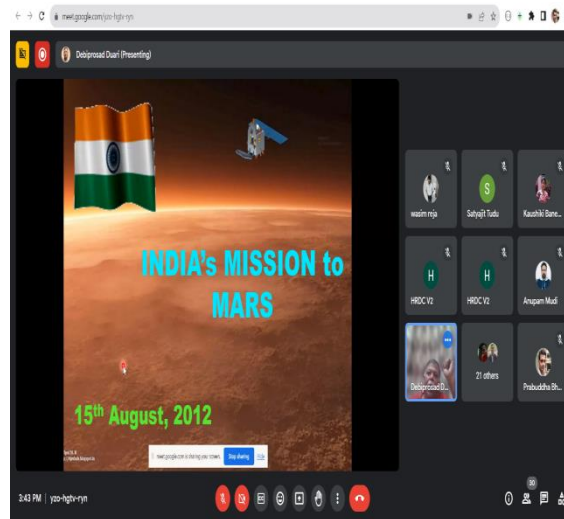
meet.google.com/yzo-hgtv-ryn

Debiprosad Duari (Presenting)

INDIA's MISSION to MARS

15th August, 2012

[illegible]

meet.google.com is sharing your screen. Stop sharing Hide

wasim raja

S

Satyajit Tudu

Kaushiki Bane...

H

HRDC V2

H

HRDC V2

Anupam Mudi

Debiprosad D...

21 others

Prabuddha Bh...

3:43 PM | yzo-hgtv-ryn

30